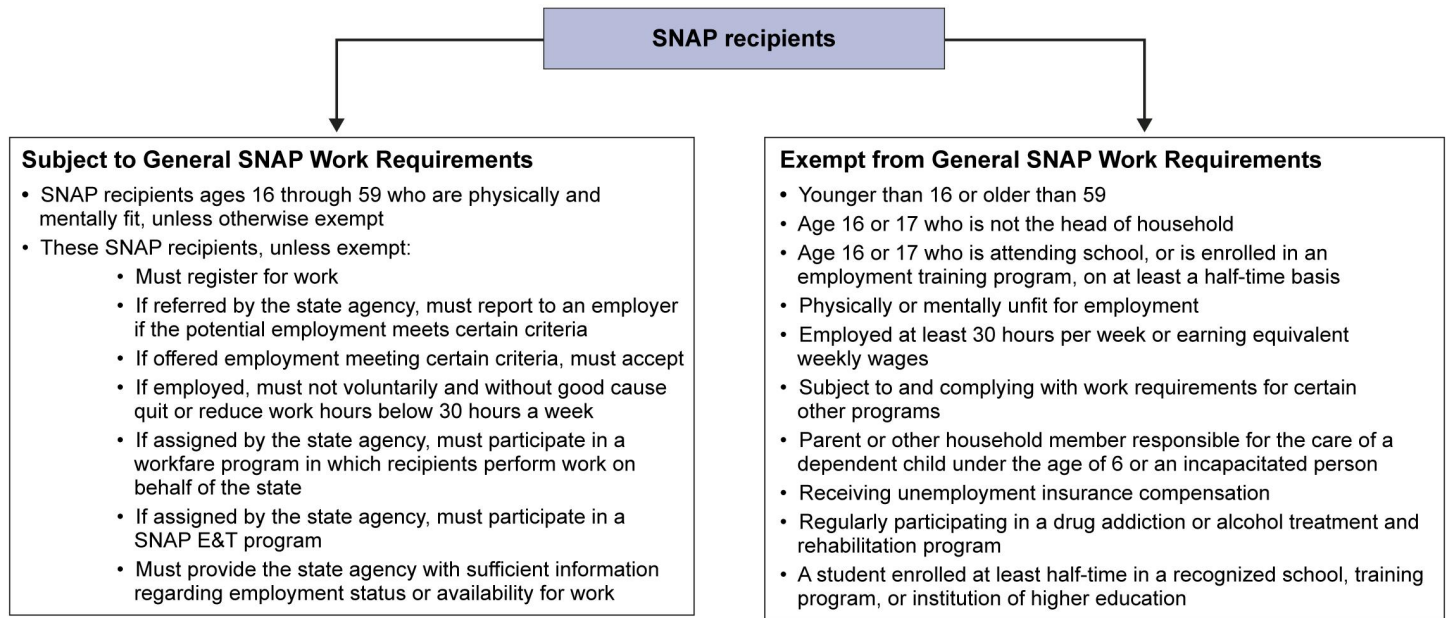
SNAP recipients

Subject to General SNAP Work Requirements

- SNAP recipients ages 16 through 59 who are physically and mentally fit, unless otherwise exempt
- These SNAP recipients, unless exempt:
  - Must register for work
  - If referred by the state agency, must report to an employer if the potential employment meets certain criteria
  - If offered employment meeting certain criteria, must accept
  - If employed, must not voluntarily and without good cause quit or reduce work hours below 30 hours a week
  - If assigned by the state agency, must participate in a workfare program in which recipients perform work on behalf of the state
  - If assigned by the state agency, must participate in a SNAP E&T program
  - Must provide the state agency with sufficient information regarding employment status or availability for work

Exempt from General SNAP Work Requirements

- Younger than 16 or older than 59
- Age 16 or 17 who is not the head of household
- Age 16 or 17 who is attending school, or is enrolled in an employment training program, on at least a half-time basis
- Physically or mentally unfit for employment
- Employed at least 30 hours per week or earning equivalent weekly wages
- Subject to and complying with work requirements for certain other programs
- Parent or other household member responsible for the care of a dependent child under the age of 6 or an incapacitated person
- Receiving unemployment insurance compensation
- Regularly participating in a drug addiction or alcohol treatment and rehabilitation program
- A student enrolled at least half-time in a recognized school, training program, or institution of higher education